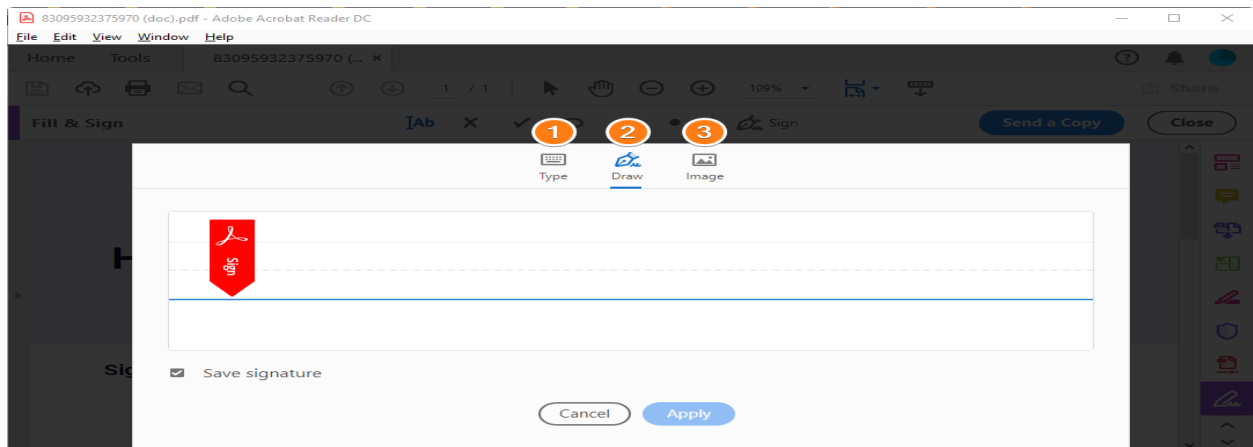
83095932375970 (doc).pdf - Adobe Acrobat Reader DC

File Edit View Window Help

Home Tools 83095932375970 (... ×

1 / 1 109%

Share

Fill & Sign

Ab × Sign

Send a Copy Close

1 2 3

Type Draw Image

Sign

H

Sig

Save signature

Cancel Apply